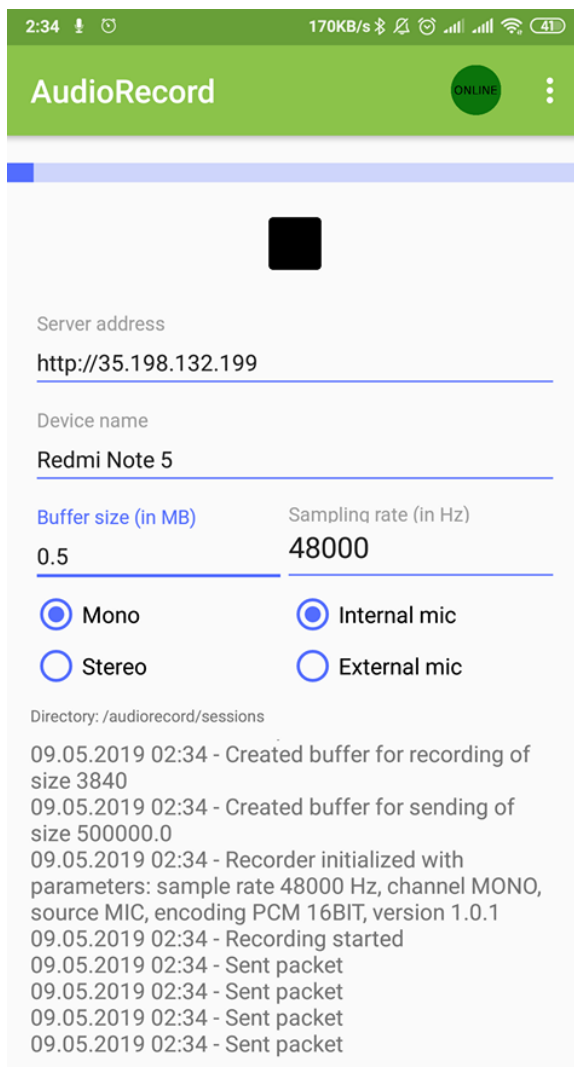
2:34 170KB/s 41

AudioRecord ONLINE

Server address
http://35.198.132.199

Device name
Redmi Note 5

Buffer size (in MB)
0.5

Sampling rate (in Hz)
48000

Mono

Internal mic

Stereo

External mic

Directory: /audiorecord/sessions

09.05.2019 02:34 - Created buffer for recording of size 3840
09.05.2019 02:34 - Created buffer for sending of size 500000.0
09.05.2019 02:34 - Recorder initialized with parameters: sample rate 48000 Hz, channel MONO, source MIC, encoding PCM 16BIT, version 1.0.1
09.05.2019 02:34 - Recording started
09.05.2019 02:34 - Sent packet
09.05.2019 02:34 - Sent packet
09.05.2019 02:34 - Sent packet
09.05.2019 02:34 - Sent packet